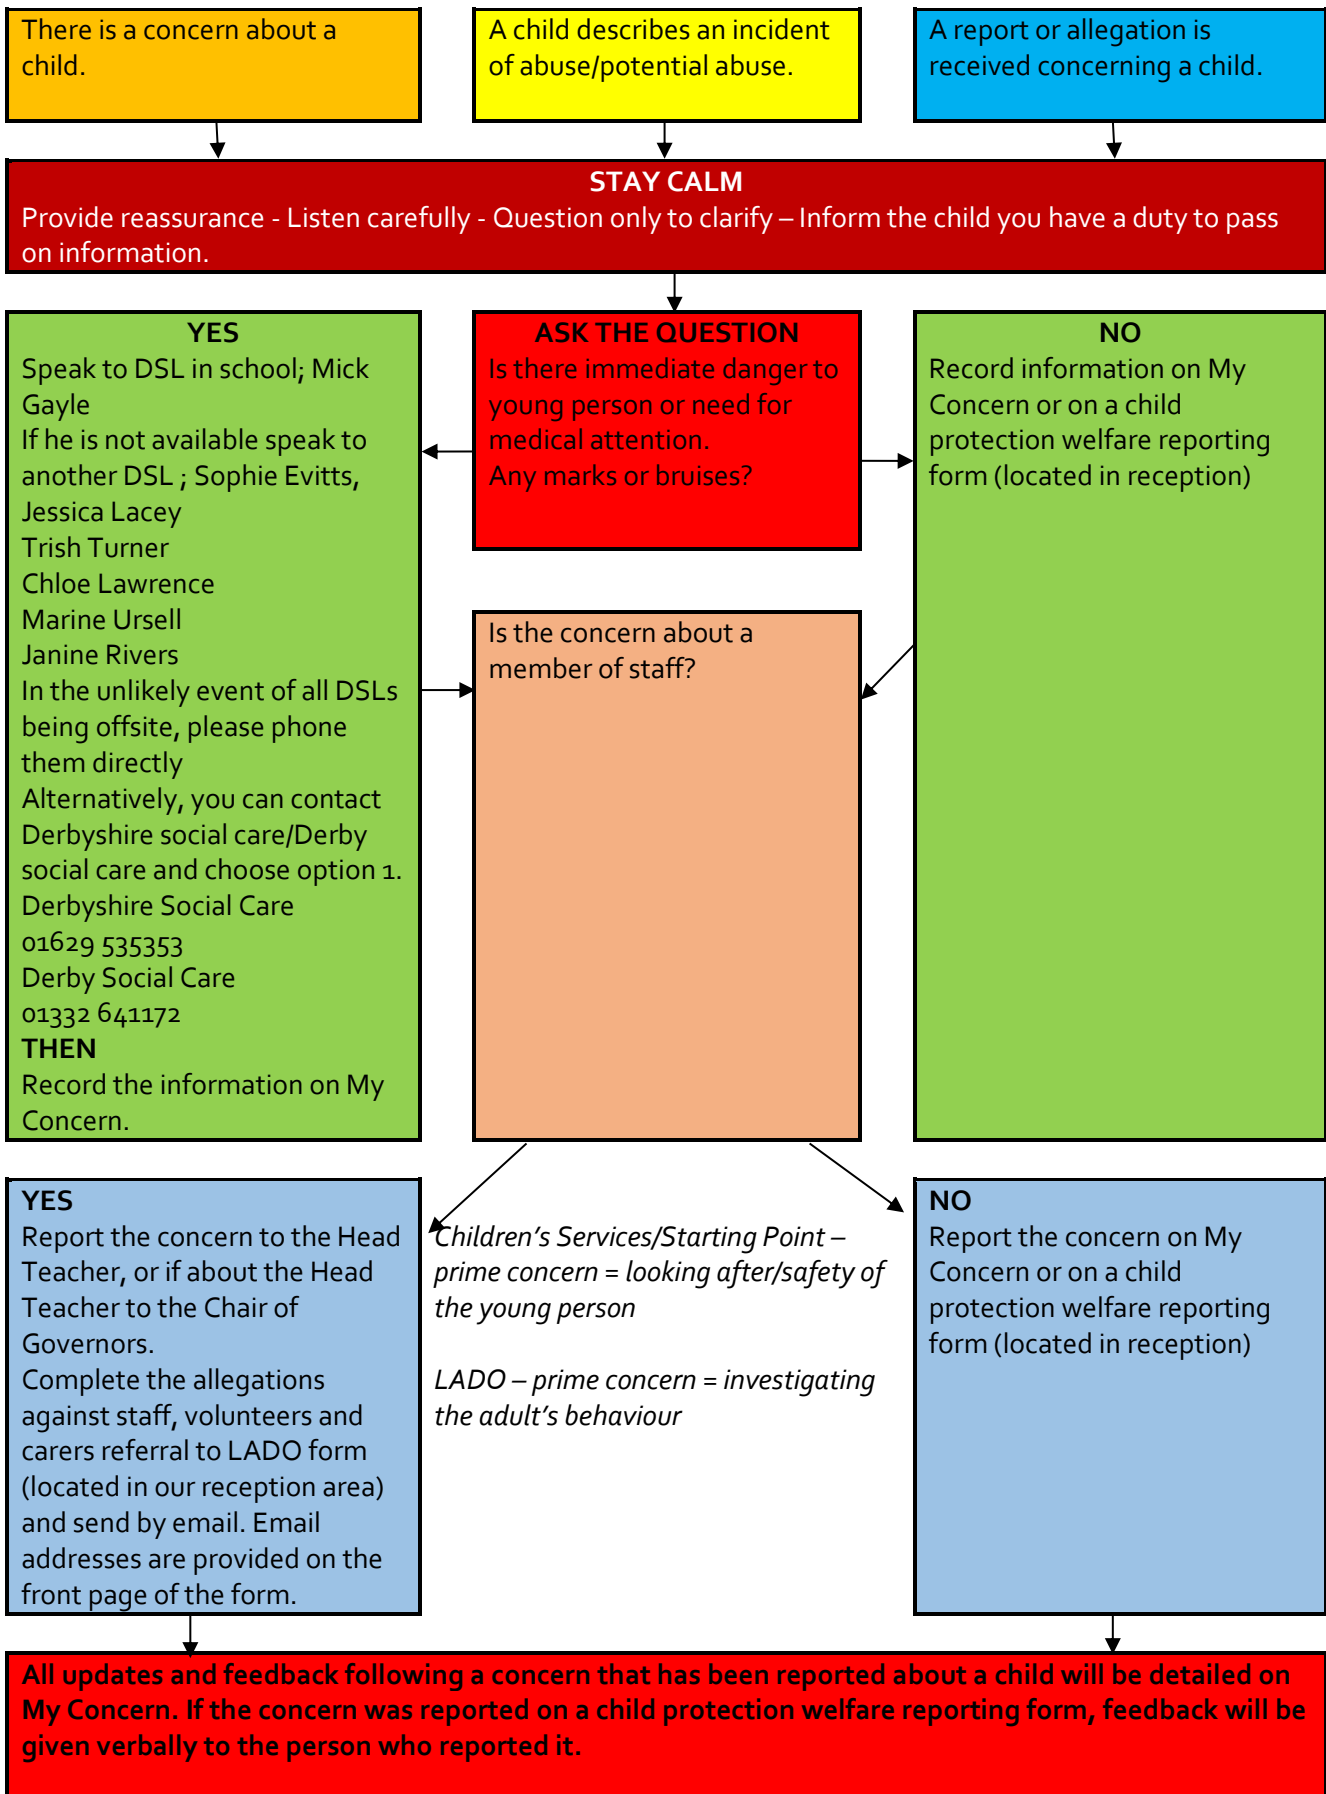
There is a concern about a child.

A child describes an incident of abuse/potential abuse.

A report or allegation is received concerning a child.

STAY CALM
Provide reassurance - Listen carefully - Question only to clarify – Inform the child you have a duty to pass on information.

YES
Speak to DSL in school; Mick Gayle
If he is not available speak to another DSL ; Sophie Evitts, Jessica Lacey
Trish Turner
Chloe Lawrence
Marine Ursell
Janine Rivers
In the unlikely event of all DSLs being offsite, please phone them directly
Alternatively, you can contact Derbyshire social care/Derby social care and choose option 1.
Derbyshire Social Care
01629 535353
Derby Social Care
01332 641172
THEN
Record the information on My Concern.

ASK THE QUESTION
Is there immediate danger to young person or need for medical attention.
Any marks or bruises?

NO
Record information on My Concern or on a child protection welfare reporting form (located in reception)

Is the concern about a member of staff?

YES
Report the concern to the Head Teacher, or if about the Head Teacher to the Chair of Governors.
Complete the allegations against staff, volunteers and carers referral to LADO form (located in our reception area) and send by email. Email addresses are provided on the front page of the form.

Children's Services/Starting Point – prime concern = looking after/safety of the young person

LADO – prime concern = investigating the adult's behaviour

NO
Report the concern on My Concern or on a child protection welfare reporting form (located in reception)

All updates and feedback following a concern that has been reported about a child will be detailed on My Concern. If the concern was reported on a child protection welfare reporting form, feedback will be given verbally to the person who reported it.